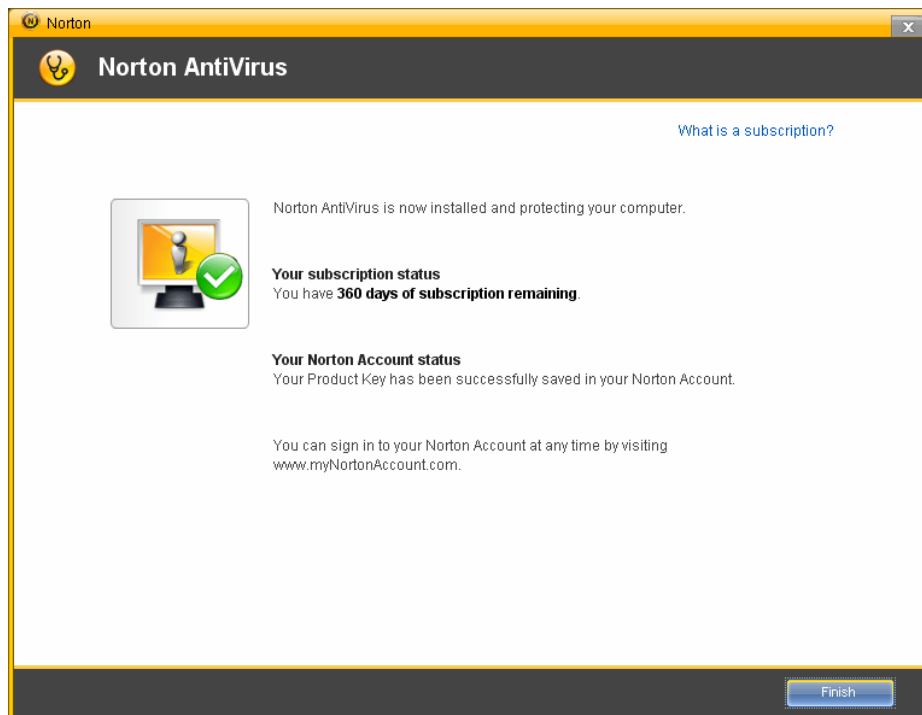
Norton

Norton AntiVirus

What is a subscription?

Norton AntiVirus is now installed and protecting your computer.

Your subscription status
You have 360 days of subscription remaining.

Your Norton Account status
Your Product Key has been successfully saved in your Norton Account.

You can sign in to your Norton Account at any time by visiting www.myNortonAccount.com.

Finish